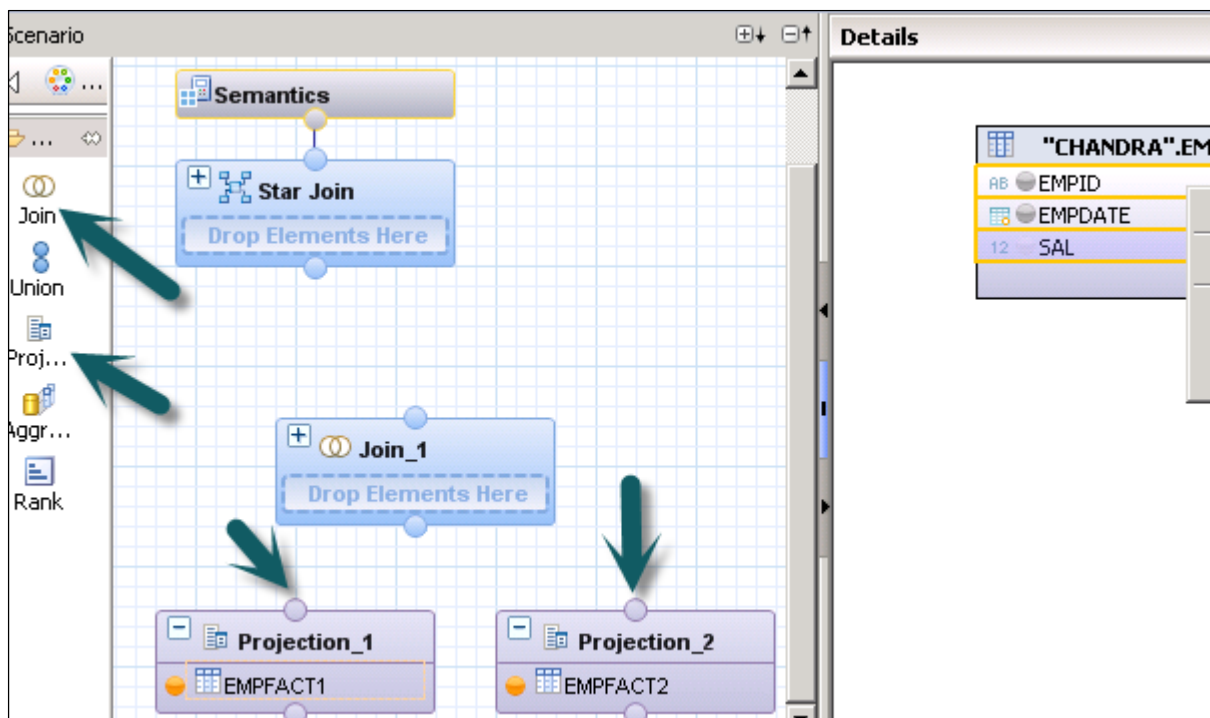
Scenario

Details

...

...

Join

Union

Proj...

Aggr...

Rank

Semantics

Star Join

Drop Elements Here

Join_1

Drop Elements Here

Projection_1

EMPFACT1

Projection_2

EMPFACT2

"CHANDRA".EM

AB EMPID

EMPDATE

12 SAL